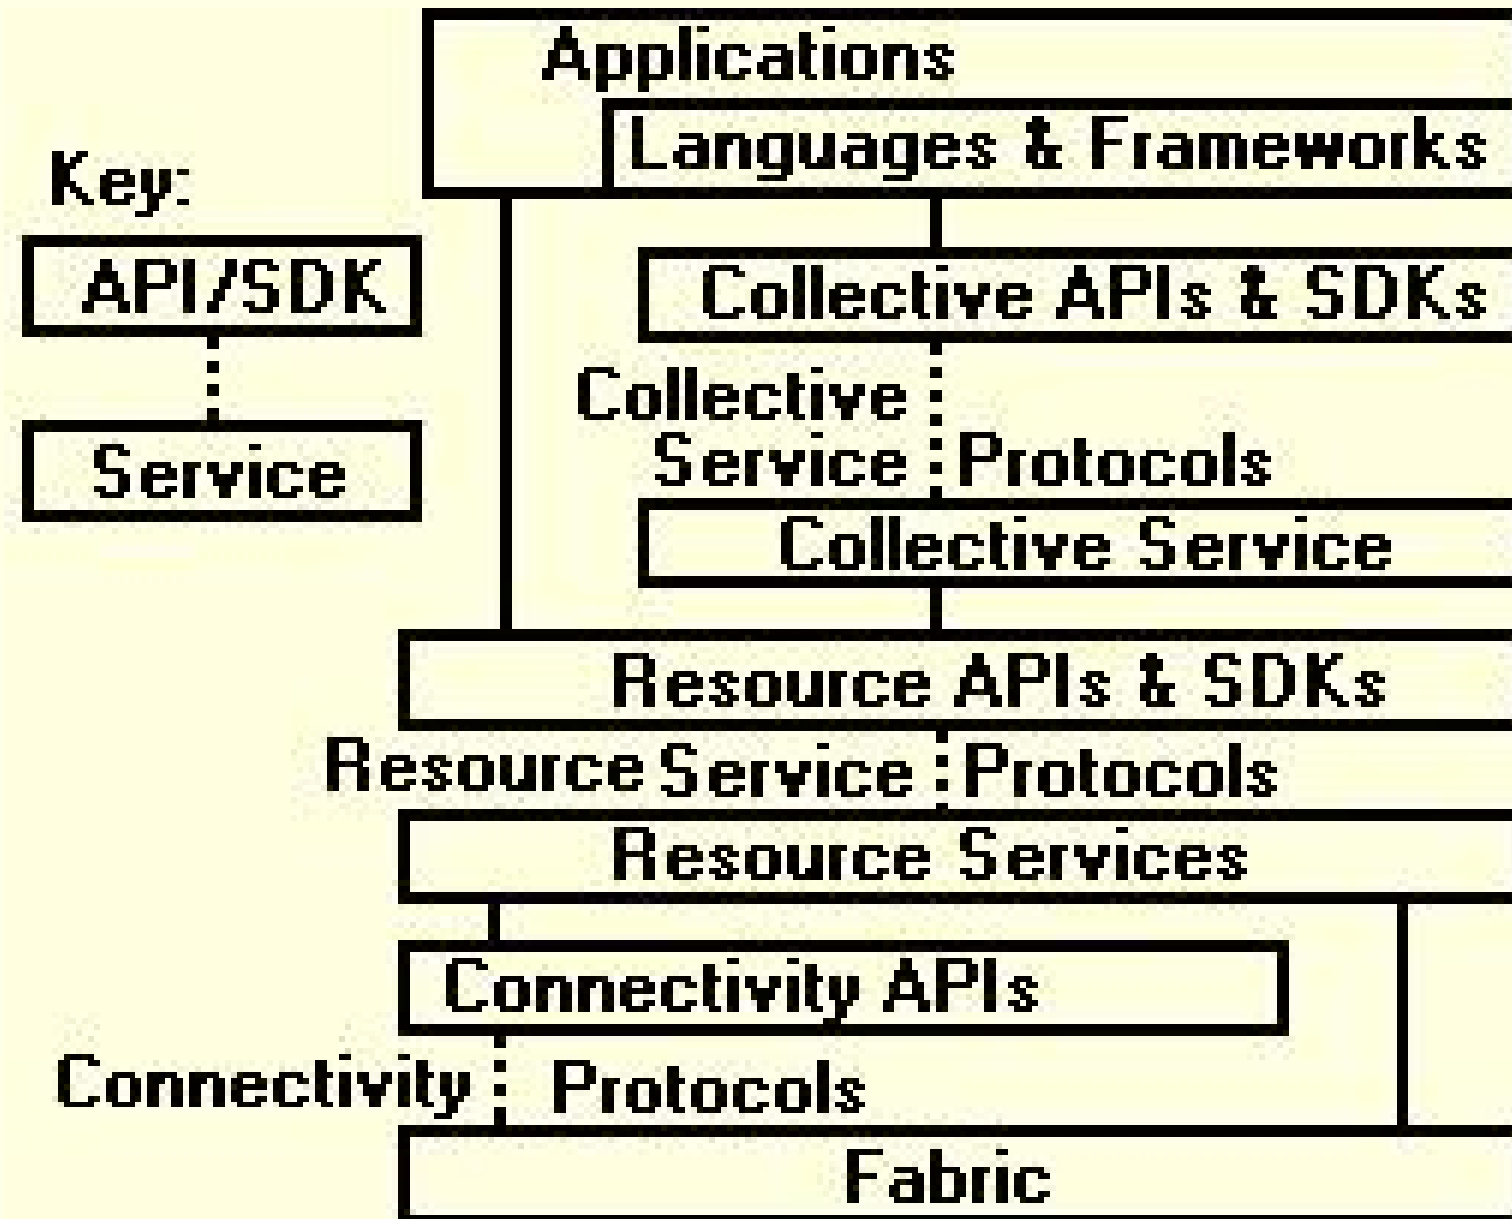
Applications

Languages & Frameworks

Key:

API/SDK

Service

Collective APIs & SDKs

Collective Service

Protocols

Collective Service

Resource APIs & SDKs

Resource Service

Protocols

Resource Services

Connectivity APIs

Connectivity

Protocols

Fabric